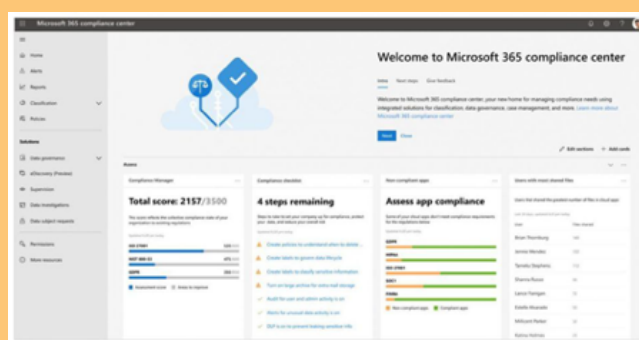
Microsoft 365 compliance center

Home
Alerts
Reports
Classification
Policies

Solutions
Data governance
eDiscovery (Preview)
Supervision
Data investigations
Data subject requests

Permissions
More resources

Welcome to Microsoft 365 compliance center

Intro Next steps Give feedback

Welcome to Microsoft 365 compliance center, your new home for managing compliance needs using integrated solutions for classification, data governance, case management, and more. Learn more about Microsoft 365 compliance center

Next Close

Edit sections Add cards

Access

Compliance Manager
Total score: 2157/3500

Compliance checklist
4 steps remaining

Create policies to understand where to delete
Create labels to govern data lifecycle
Create labels to classify sensitive information
Turn on large archive for extra mail storage
Audit for user and admin activity is on
Alerts for unusual data activity is on
DLP is on to prevent leaking sensitive info

Non-compliant apps
Assess app compliance

GDPR
HIPAA
ISO 27001
FINRA
SOC 1
Non-compliant apps Compliant apps

Users with most shared files
User Files shared
Brian Thornburg
Jennie Morales
Tamaka Stephens
Shanna Russo
Lance Fonigan
Estelle Alvarado
Millicent Parker
Katina Holman